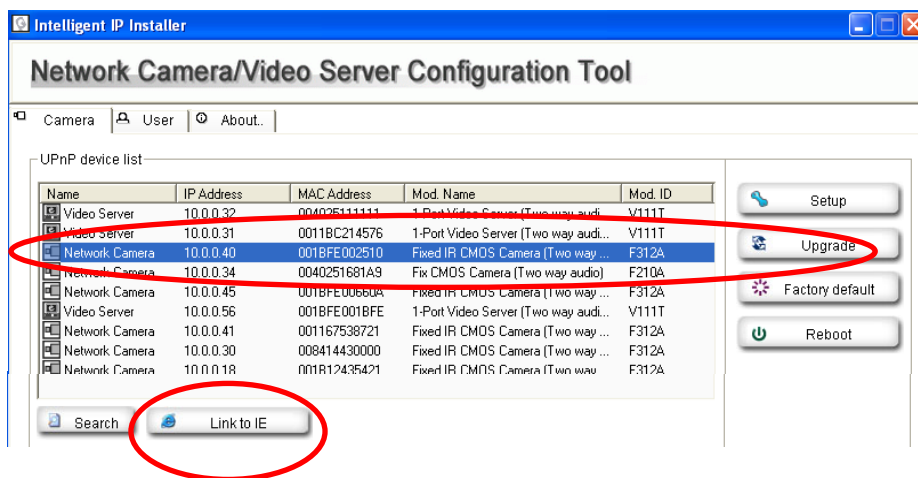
Intelligent IP Installer

Network Camera/Video Server Configuration Tool

Camera | User | About..

UPnP device list

| Name | IP Address | MAC Address | Mod. Name | Mod. ID |
|---|---|---|---|---|
| Video Server | 10.0.0.32 | 004025111111 | 1-Port Video Server (Two way audi... | V111T |
| Video Server | 10.0.0.31 | 0011BC214576 | 1-Port Video Server (Two way audi... | V111T |
| Network Camera | 10.0.0.40 | 001BFE002510 | Fixed IR CMOS Camera (Two way ... | F312A |
| Network Camera | 10.0.0.34 | 0040251681A9 | Fix CMOS Camera (Two way audio) | F210A |
| Network Camera | 10.0.0.45 | 001BFE00660A | Fixed IR CMOS Camera (Two way ... | F312A |
| Video Server | 10.0.0.56 | 001BFE001BFE | 1-Port Video Server (Two way audi... | V111T |
| Network Camera | 10.0.0.41 | 001167538721 | Fixed IR CMOS Camera (Two way ... | F312A |
| Network Camera | 10.0.0.30 | 008414430000 | Fixed IR CMOS Camera (Two way ... | F312A |
| Network Camera | 10.0.0.18 | 001B12435421 | Fixed IR CMOS Camera (Two way ... | F312A |

Setup
Upgrade
Factory default
Reboot

Search
Link to IE